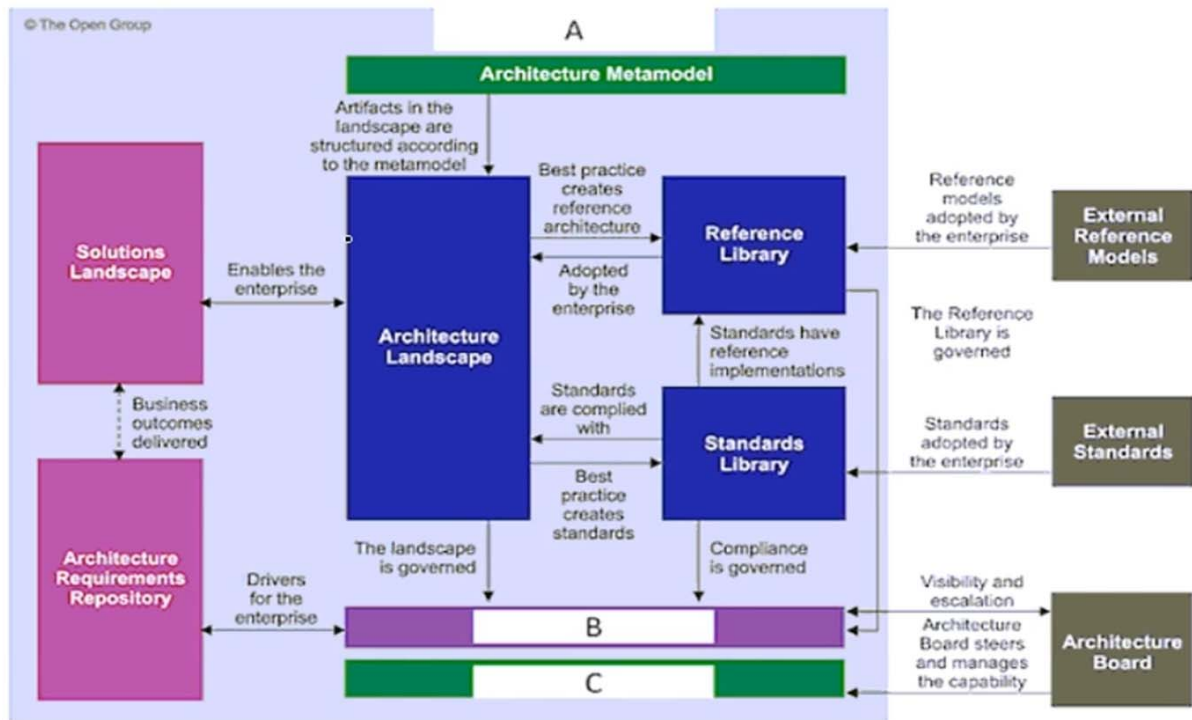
© The Open Group

A

Architecture Metamodel

Artifacts in the landscape are structured according to the metamodel

Solutions Landscape

Enables the enterprise

Architecture Landscape

Best practice creates reference architecture

Adopted by the enterprise

Reference Library

Reference models adopted by the enterprise

External Reference Models

The Reference Library is governed

Standards have reference implementations

Business outcomes delivered

Standards are complied with

Standards Library

Best practice creates standards

Standards adopted by the enterprise

External Standards

Architecture Requirements Repository

The landscape is governed

Compliance is governed

Drivers for the enterprise

Visibility and escalation

B

Architecture Board steers and manages the capability

Architecture Board

C